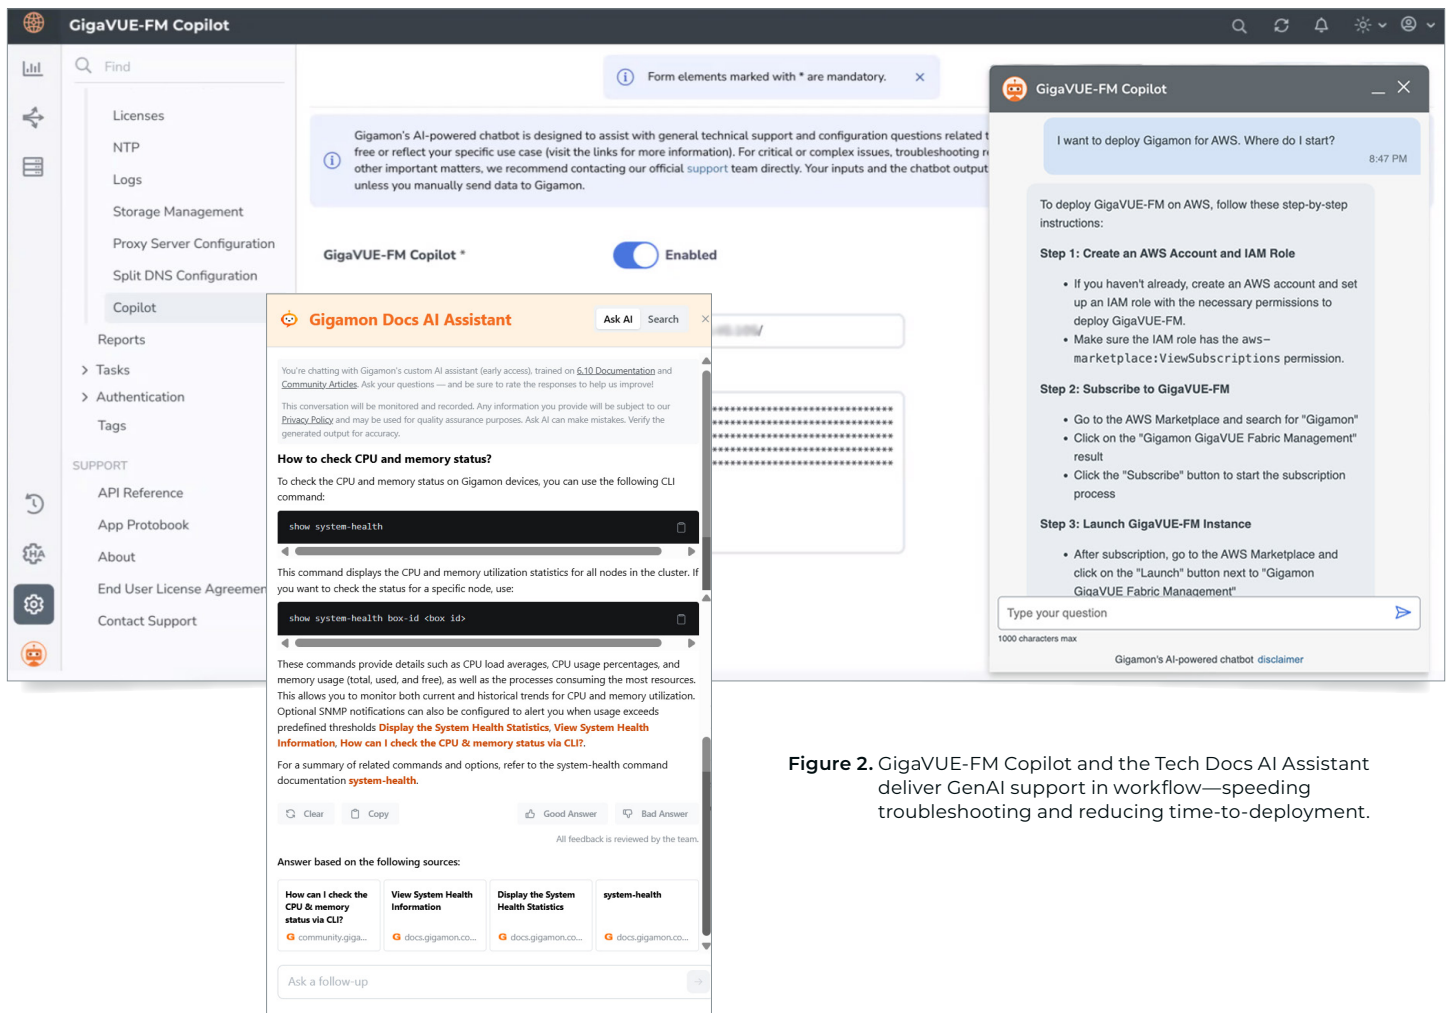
GigaVUE-FM Copilot

Find

Licenses
NTP
Logs
Storage Management
Proxy Server Configuration
Split DNS Configuration
Copilot
Reports
Tasks
Authentication
Tags

SUPPORT
API Reference
App Protobook
About
End User License Agreemen
Contact Support

Form elements marked with * are mandatory.

Gigamon's AI-powered chatbot is designed to assist with general technical support and configuration questions related t free or reflect your specific use case (visit the links for more information). For critical or complex issues, troubleshooting r other important matters, we recommend contacting our official support team directly. Your inputs and the chatbot output unless you manually send data to Gigamon.

GigaVUE-FM Copilot *

Enabled

Gigamon Docs AI Assistant

Ask AI Search

You're chatting with Gigamon's custom AI assistant (early access), trained on 6.10 Documentation and Community Articles. Ask your questions — and be sure to rate the responses to help us improve!

This conversation will be monitored and recorded. Any information you provide will be subject to our Privacy Policy and may be used for quality assurance purposes. Ask AI can make mistakes. Verify the generated output for accuracy.

How to check CPU and memory status?

To check the CPU and memory status on Gigamon devices, you can use the following CLI command:

show system-health

This command displays the CPU and memory utilization statistics for all nodes in the cluster. If you want to check the status for a specific node, use:

show system-health box-id <box id>

These commands provide details such as CPU load averages, CPU usage percentages, and memory usage (total, used, and free), as well as the processes consuming the most resources. This allows you to monitor both current and historical trends for CPU and memory utilization. Optional SNMP notifications can also be configured to alert you when usage exceeds predefined thresholds Display the System Health Statistics, View System Health Information, How can I check the CPU & memory status via CLI?.

For a summary of related commands and options, refer to the system-health command documentation system-health.

Clear Copy Good Answer Bad Answer

All feedback is reviewed by the team.

Answer based on the following sources:

| How can I check the CPU & memory status via CLI? | View System Health Information | Display the System Health Statistics | system-health |
|---|---|---|---|
| community.giga... | docs.gigamon.co... | docs.gigamon.co... | docs.gigamon.co... |

Ask a follow-up

GigaVUE-FM Copilot

I want to deploy Gigamon for AWS. Where do I start?
8:47 PM

To deploy GigaVUE-FM on AWS, follow these step-by-step instructions:

Step 1: Create an AWS Account and IAM Role

• If you haven't already, create an AWS account and set up an IAM role with the necessary permissions to deploy GigaVUE-FM.
• Make sure the IAM role has the aws-marketplace:ViewSubscriptions permission.

Step 2: Subscribe to GigaVUE-FM

• Go to the AWS Marketplace and search for "Gigamon"
• Click on the "Gigamon GigaVUE Fabric Management" result
• Click the "Subscribe" button to start the subscription process

Step 3: Launch GigaVUE-FM Instance

• After subscription, go to the AWS Marketplace and click on the "Launch" button next to "Gigamon GigaVUE Fabric Management"

Type your question

1000 characters max

Gigamon's AI-powered chatbot disclaimer

Figure 2. GigaVUE-FM Copilot and the Tech Docs AI Assistant deliver GenAI support in workflow—speeding troubleshooting and reducing time-to-deployment.